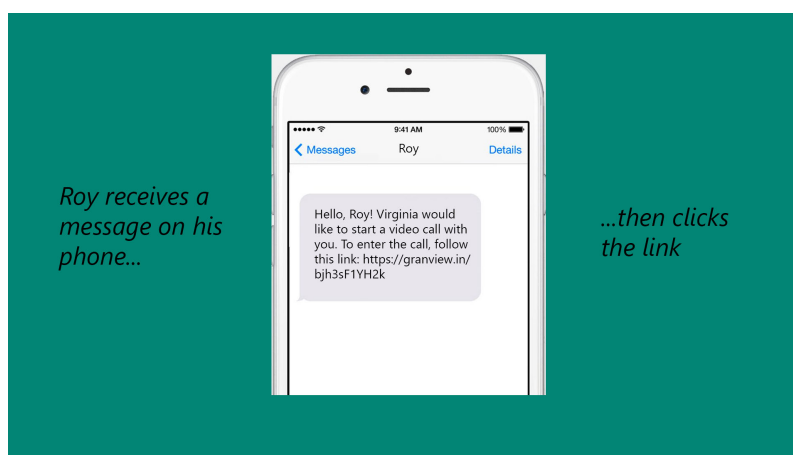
Roy receives a message on his phone...

9:41 AM
100%
Messages
Roy
Details

Hello, Roy! Virginia would like to start a video call with you. To enter the call, follow this link: https://granview.in/bjh3sF1YH2k

...then clicks the link